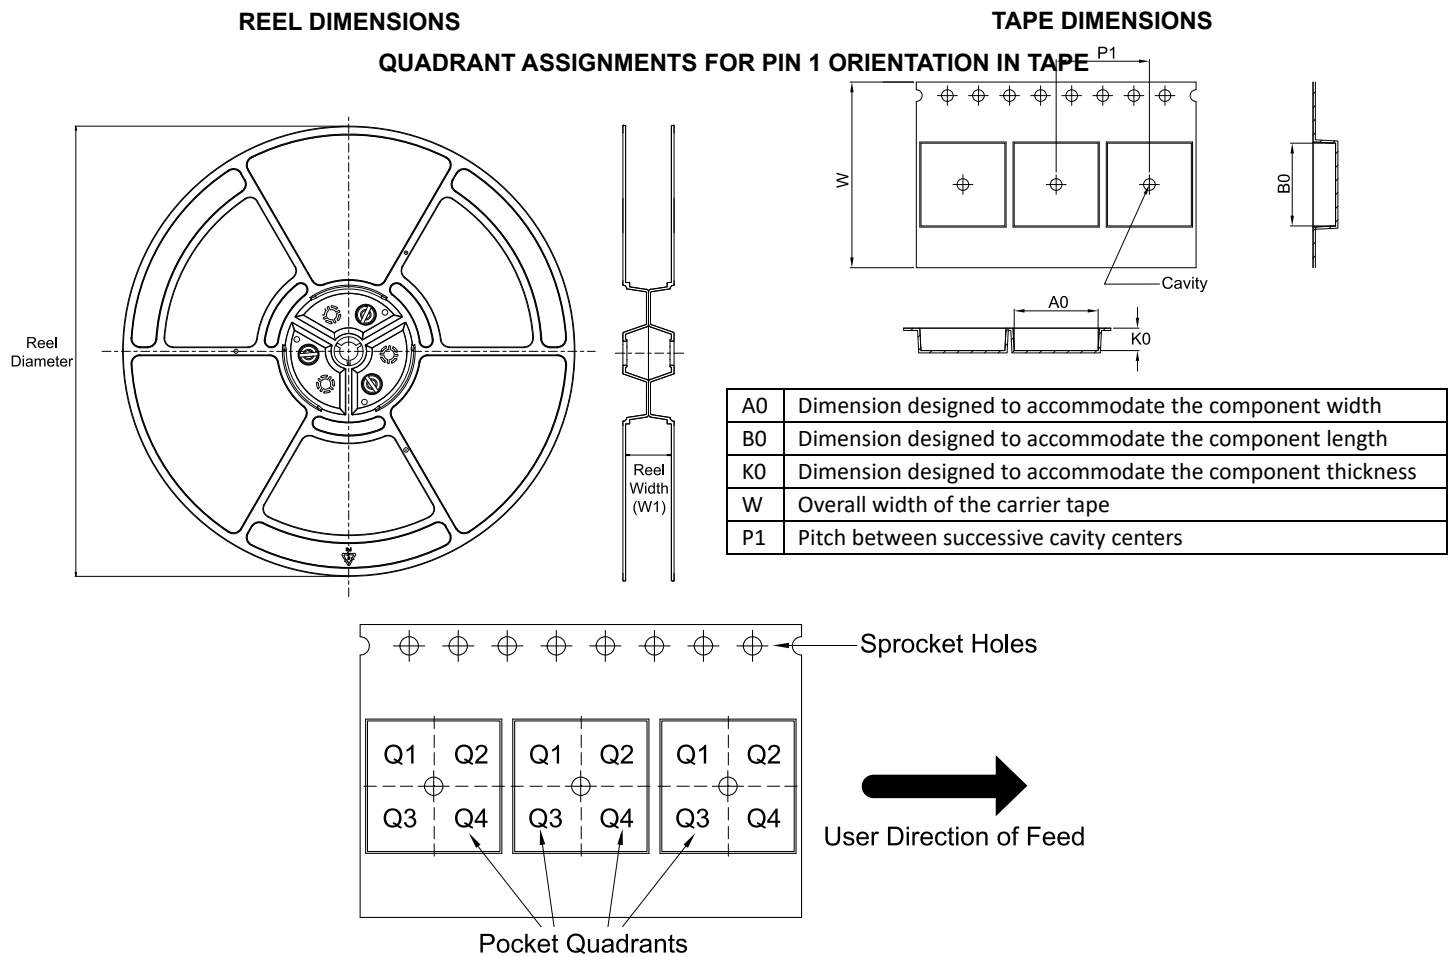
REEL DIMENSIONS

TAPE DIMENSIONS

QUADRANT ASSIGNMENTS FOR PIN 1 ORIENTATION IN TAPE

P1

W

B0

Cavity

A0

K0

Reel Diameter

Reel Width (W1)

| A0 | Dimension designed to accommodate the component width |
|---|---|
| B0 | Dimension designed to accommodate the component length |
| K0 | Dimension designed to accommodate the component thickness |
| W | Overall width of the carrier tape |
| P1 | Pitch between successive cavity centers |

Sprocket Holes

Q1 Q2 Q3 Q4 Q1 Q2 Q3 Q4 Q1 Q2 Q3 Q4

User Direction of Feed

Pocket Quadrants